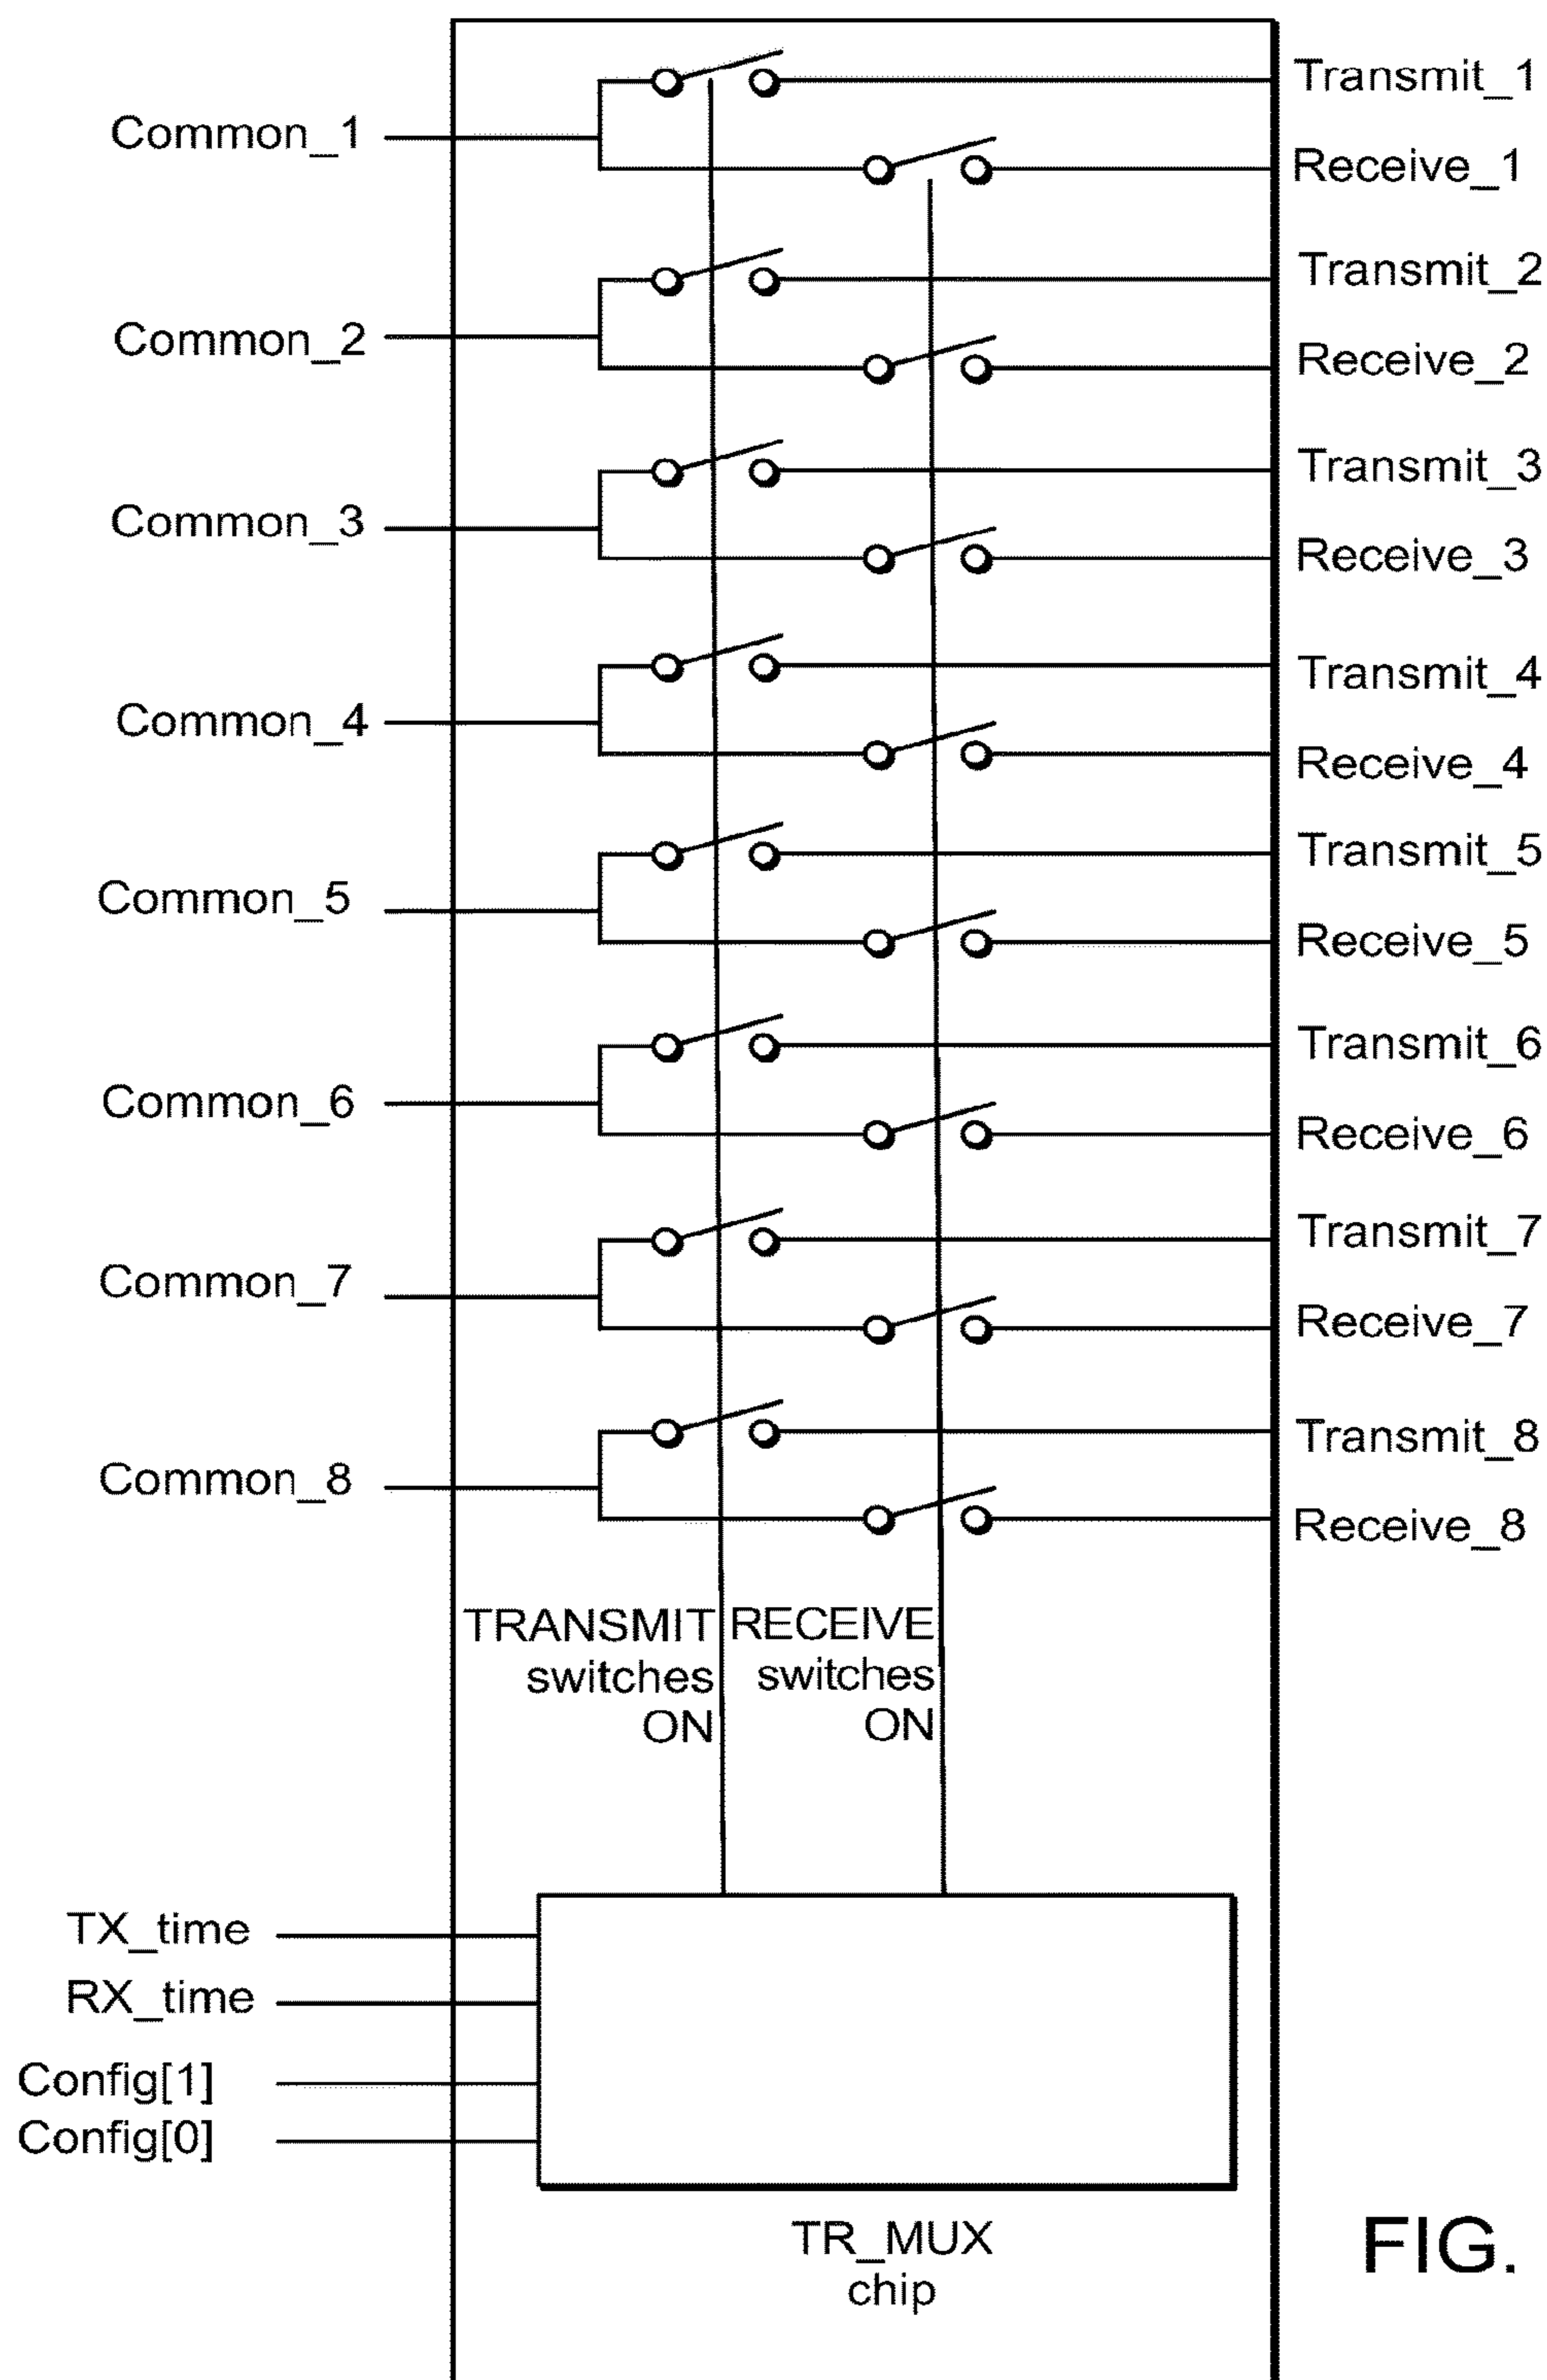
Transmit_1
Common_1
Receive_1
Transmit_2
Common_2
Receive_2
Transmit_3
Common_3
Receive_3
Transmit_4
Common_4
Receive_4
Transmit_5
Common_5
Receive_5
Transmit_6
Common_6
Receive_6
Transmit_7
Common_7
Receive_7
Transmit_8
Common_8
Receive_8

TRANSMIT switches ON

RECEIVE switches ON

TX_time
RX_time
Config[1]
Config[0]

TR_MUX chip

FIG.